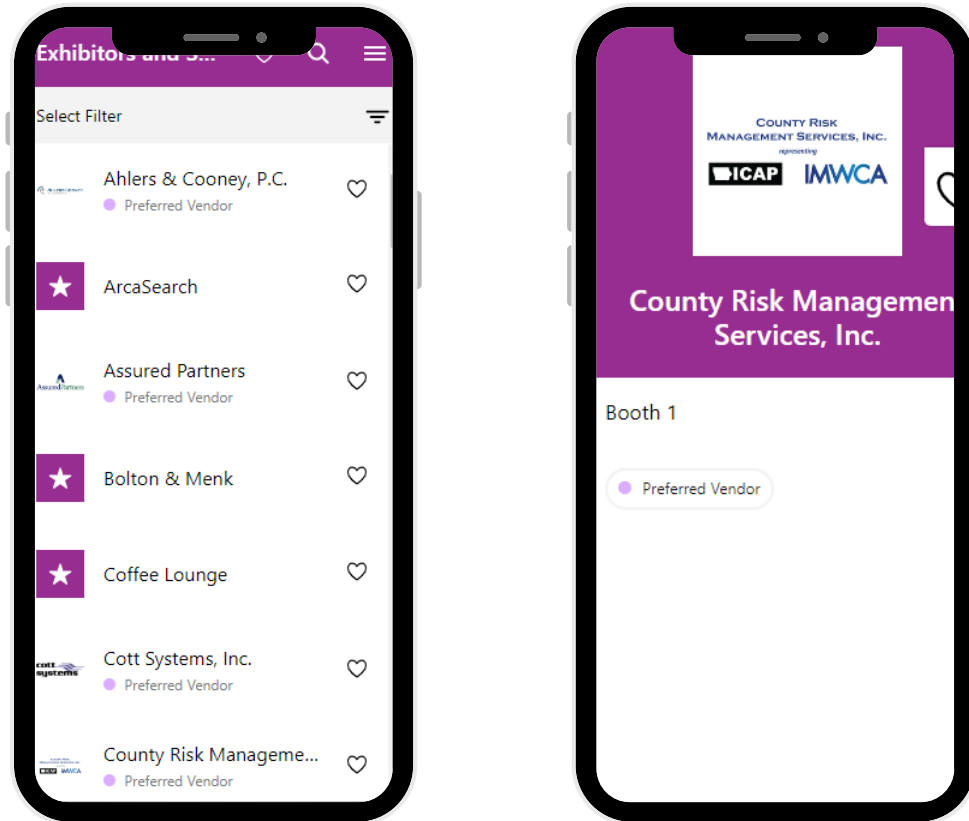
Exhibitors and S...

Select Filter

Ahlers & Cooney, P.C.
Preferred Vendor

ArcaSearch

Assured Partners
Preferred Vendor

Bolton & Menk

Coffee Lounge

Cott Systems, Inc.
Preferred Vendor

County Risk Manageme...
Preferred Vendor

COUNTY RISK MANAGEMENT SERVICES, INC.
representing
ICAP IMWCA

County Risk Managemen
Services, Inc.

Booth 1

Preferred Vendor